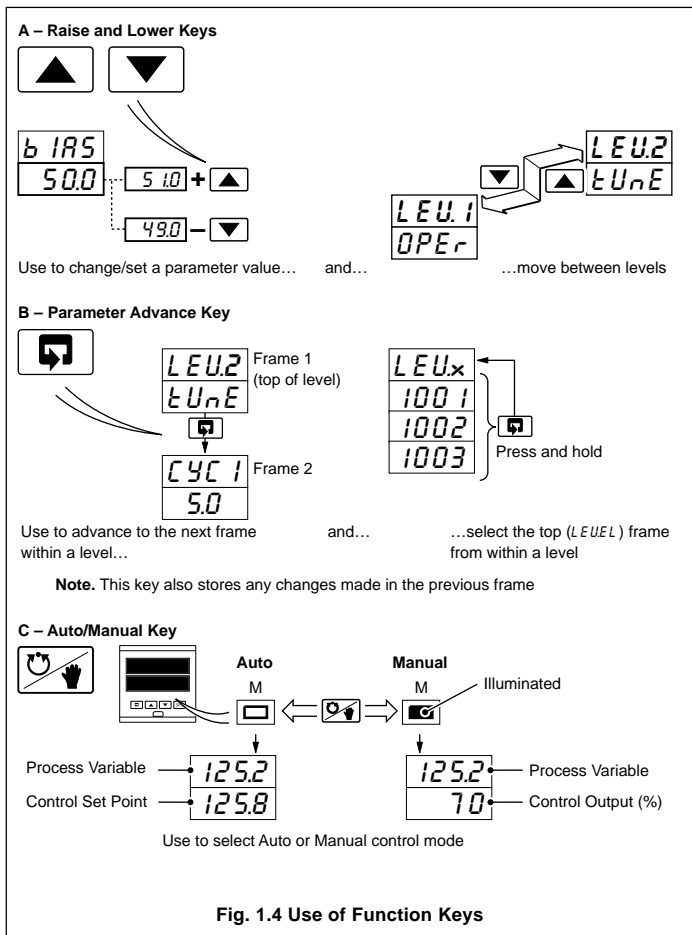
A – Raise and Lower Keys

b IAS
50.0
51.0 +
49.0 –

LEU.2
tUnE
LEU.1
OPEr

Use to change/set a parameter value… and… …move between levels

B – Parameter Advance Key

LEU.2
tUnE
Frame 1 (top of level)

CYC 1
5.0
Frame 2

LEU.x
1001
1002
1003
Press and hold

Use to advance to the next frame within a level… and… …select the top (LEUEL) frame from within a level

Note. This key also stores any changes made in the previous frame

C – Auto/Manual Key

Auto
M

Manual
M
Illuminated

Process Variable
125.2
Control Set Point
125.8

125.2
Process Variable
70
Control Output (%)

Use to select Auto or Manual control mode

Fig. 1.4 Use of Function Keys